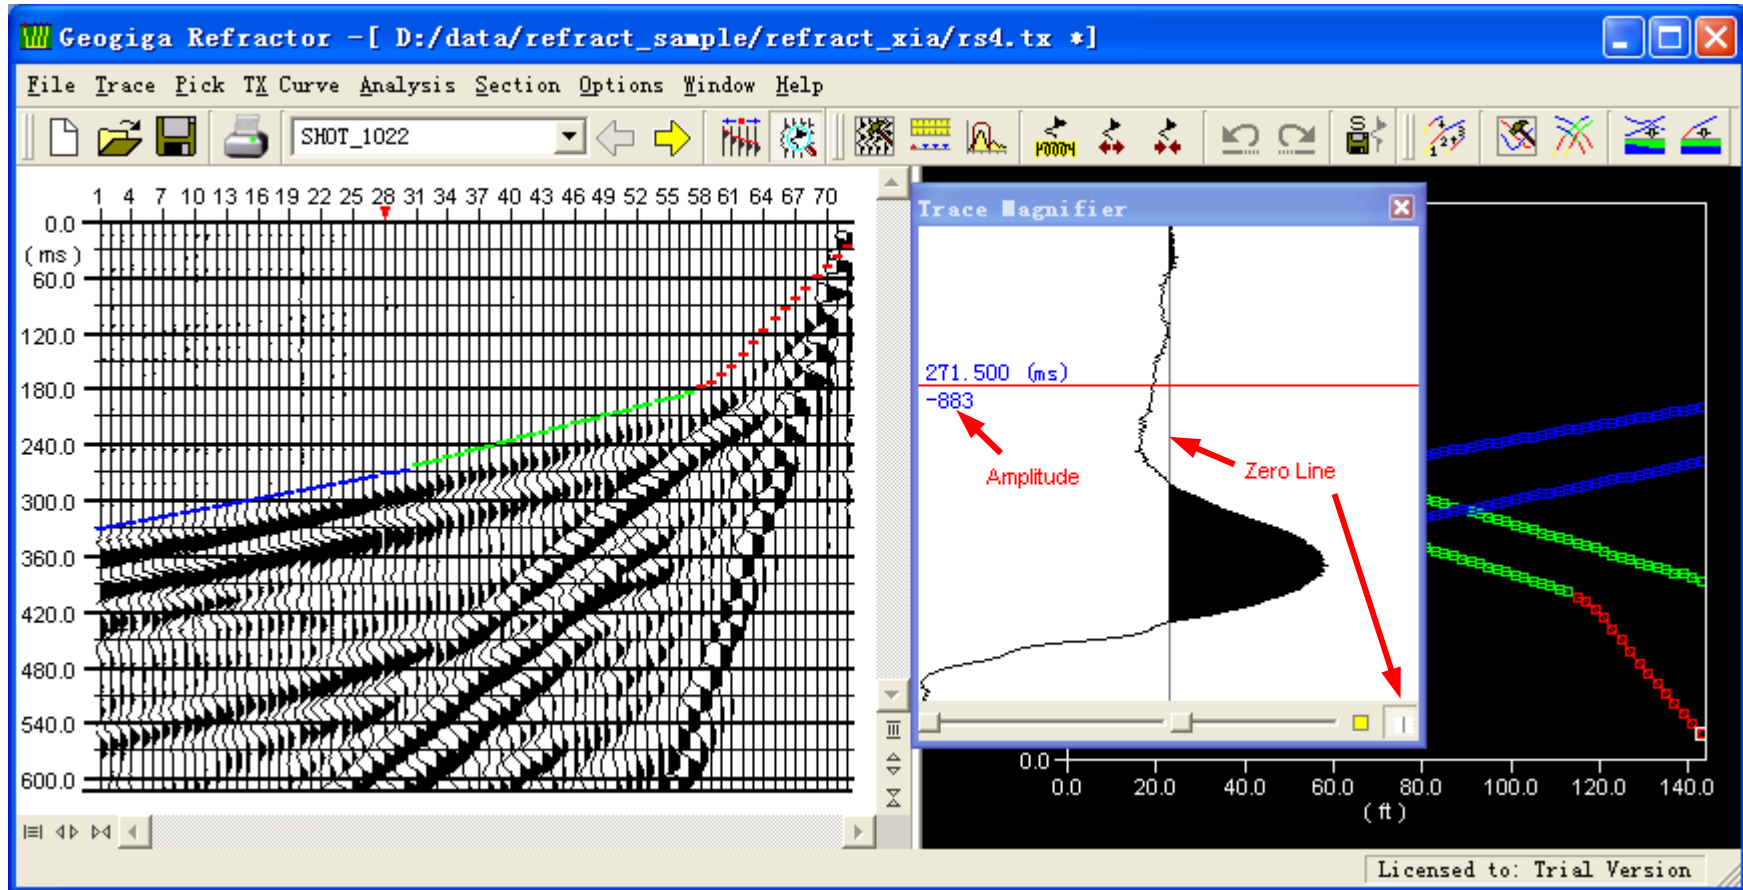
Geogiga Refractor –[ D:/data/refract_sample/refract_xia/rs4.tx *]

File Trace Pick TX Curve Analysis Section Options Window Help

SHOT_1022

1 4 7 10 13 16 19 22 25 28 31 34 37 40 43 46 49 52 55 58 61 64 67 70

0.0
(ms)
60.0
120.0
180.0
240.0
300.0
360.0
420.0
480.0
540.0
600.0

Trace Magnifier

271.500 (ms)
-883

Amplitude

Zero Line

0.0

0.0 20.0 40.0 60.0 80.0 100.0 120.0 140.0
(ft)

Licensed to: Trial Version